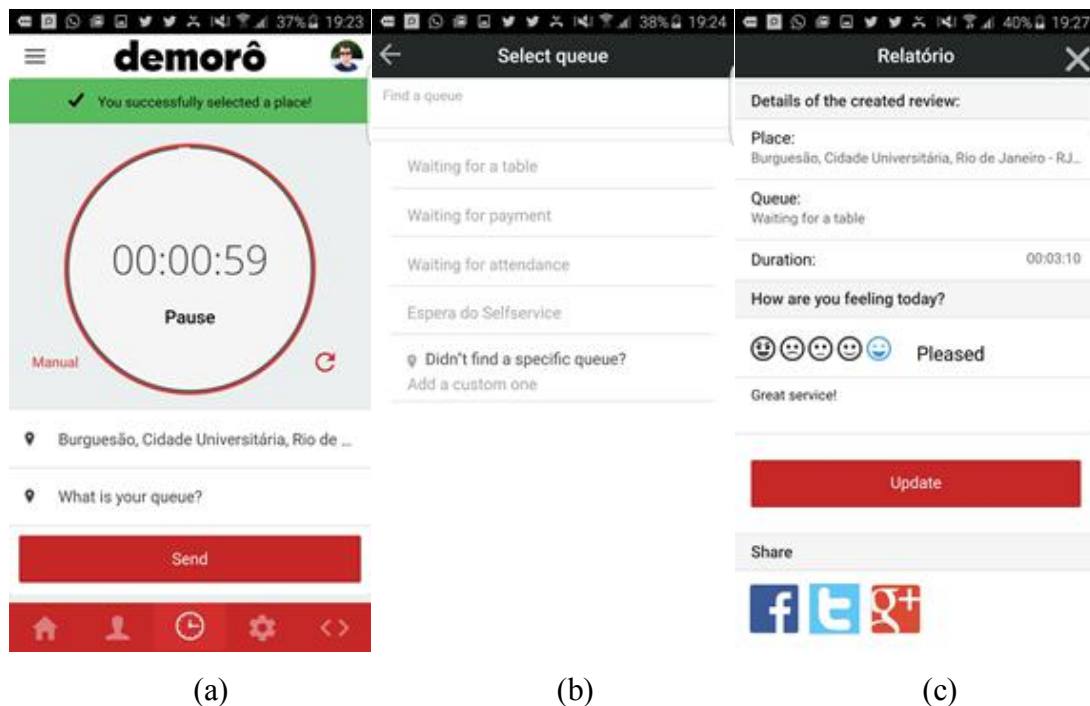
37% 19:23

demorô

You successfully selected a place!

00:00:59

Pause

Manual

Burguesão, Cidade Universitária, Rio de ...

What is your queue?

Send

38% 19:24

Select queue

Find a queue

Waiting for a table

Waiting for payment

Waiting for attendance

Espera do Selfservice

Didn't find a specific queue?
Add a custom one

40% 19:27

Relatório

Details of the created review:

Place:
Burguesão, Cidade Universitária, Rio de Janeiro - RJ...

Queue:
Waiting for a table

Duration: 00:03:10

How are you feeling today?

Pleased

Great service!

Update

Share

f

g+

(a)

(b)

(c)